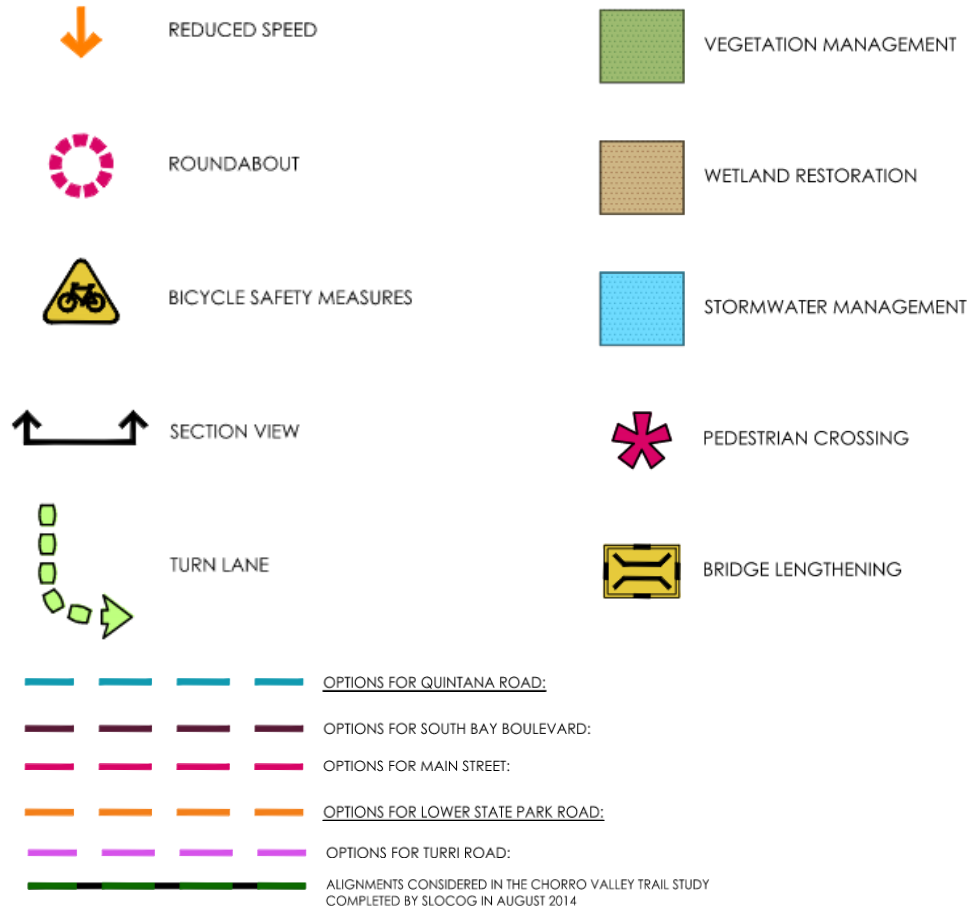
REDUCED SPEED

ROUNDABOUT

BICYCLE SAFETY MEASURES

SECTION VIEW

TURN LANE

VEGETATION MANAGEMENT

WETLAND RESTORATION

STORMWATER MANAGEMENT

PEDESTRIAN CROSSING

BRIDGE LENGTHENING

OPTIONS FOR QUINTANA ROAD:

OPTIONS FOR SOUTH BAY BOULEVARD:

OPTIONS FOR MAIN STREET:

OPTIONS FOR LOWER STATE PARK ROAD:

OPTIONS FOR TURRI ROAD:

ALIGNMENTS CONSIDERED IN THE CHORRO VALLEY TRAIL STUDY COMPLETED BY SLOCOG IN AUGUST 2014